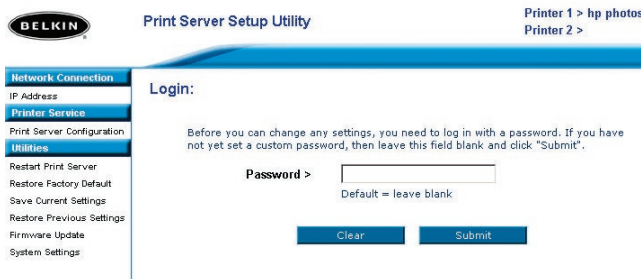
BELKIN

Print Server Setup Utility

Printer 1 > hp photos
Printer 2 >

Network Connection
IP Address
Printer Service
Print Server Configuration
Utilities
Restart Print Server
Restore Factory Default
Save Current Settings
Restore Previous Settings
Firmware Update
System Settings

Login:

Before you can change any settings, you need to log in with a password. If you have not yet set a custom password, then leave this field blank and click "Submit".

Password >

Default = leave blank

Clear

Submit